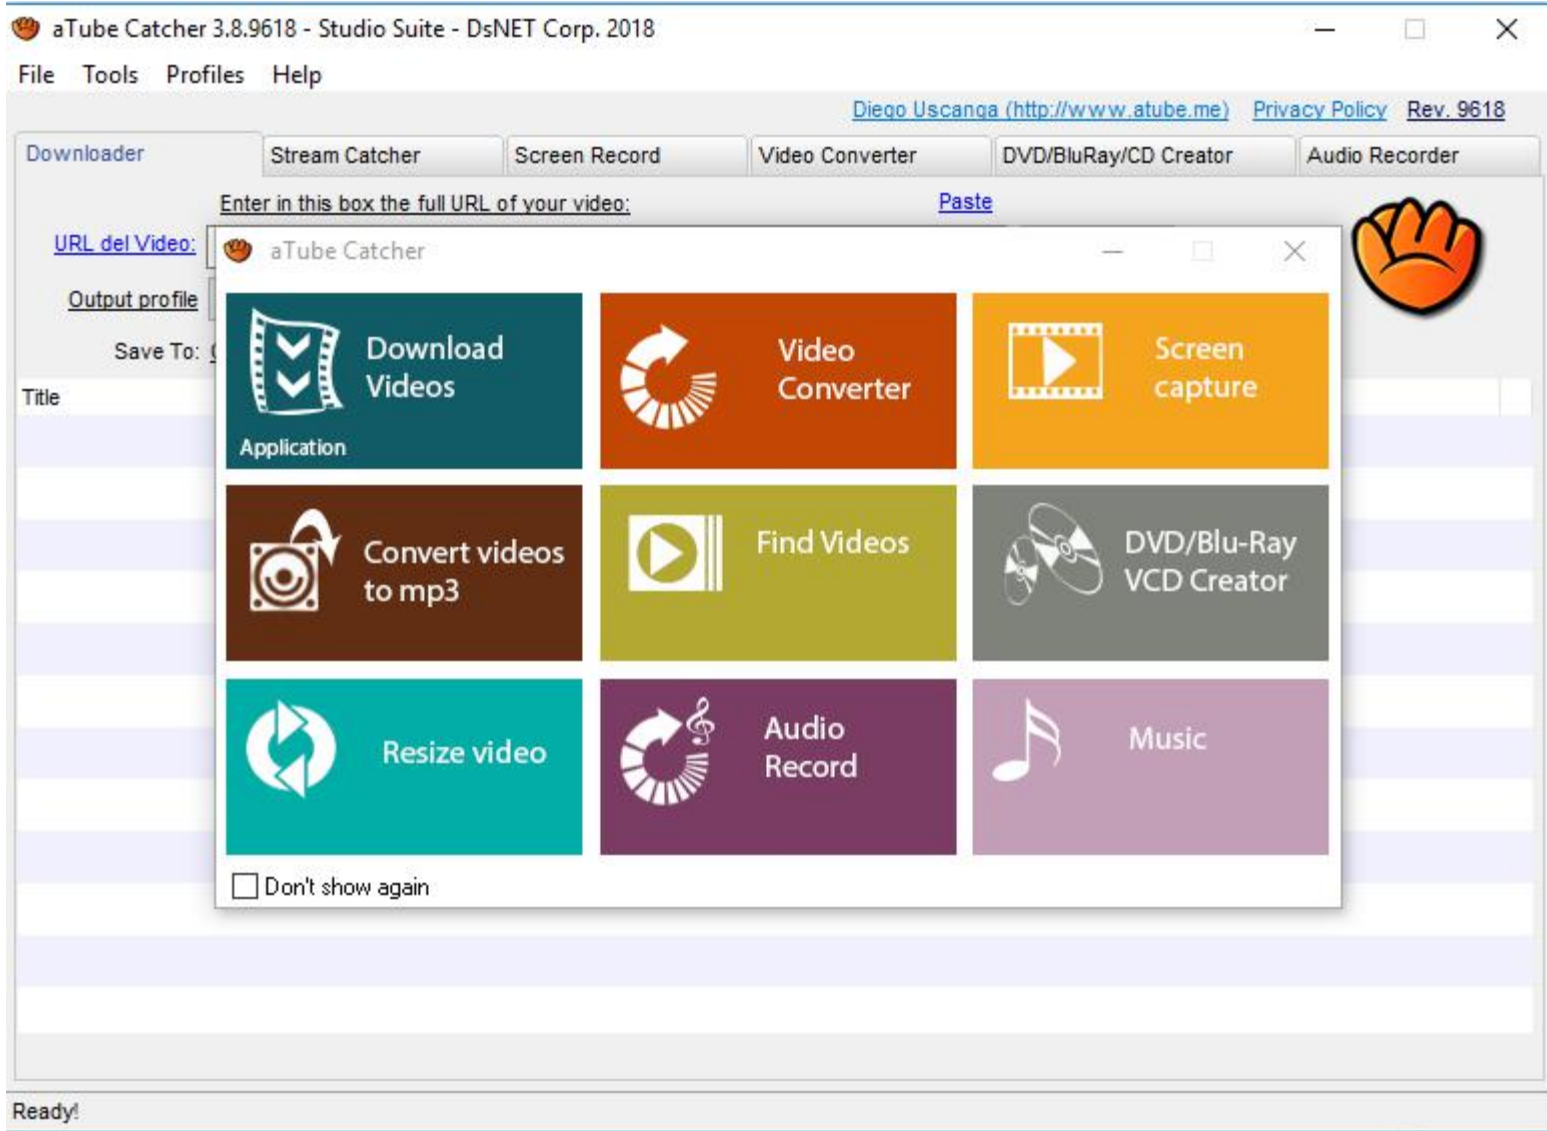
aTube Catcher 3.8.9618 - Studio Suite - DsNET Corp. 2018

File Tools Profiles Help

Diego Uscanga (http://www.atube.me) Privacy Policy Rev. 9618

Downloader Stream Catcher Screen Record Video Converter DVD/BluRay/CD Creator Audio Recorder

Enter in this box the full URL of your video: Paste

URL del Video:

Output profile

Save To:

Title

aTube Catcher

Download Videos

Application

Video Converter

Screen capture

Convert videos to mp3

Find Videos

DVD/Blu-Ray VCD Creator

Resize video

Audio Record

Music

Don't show again

Ready!